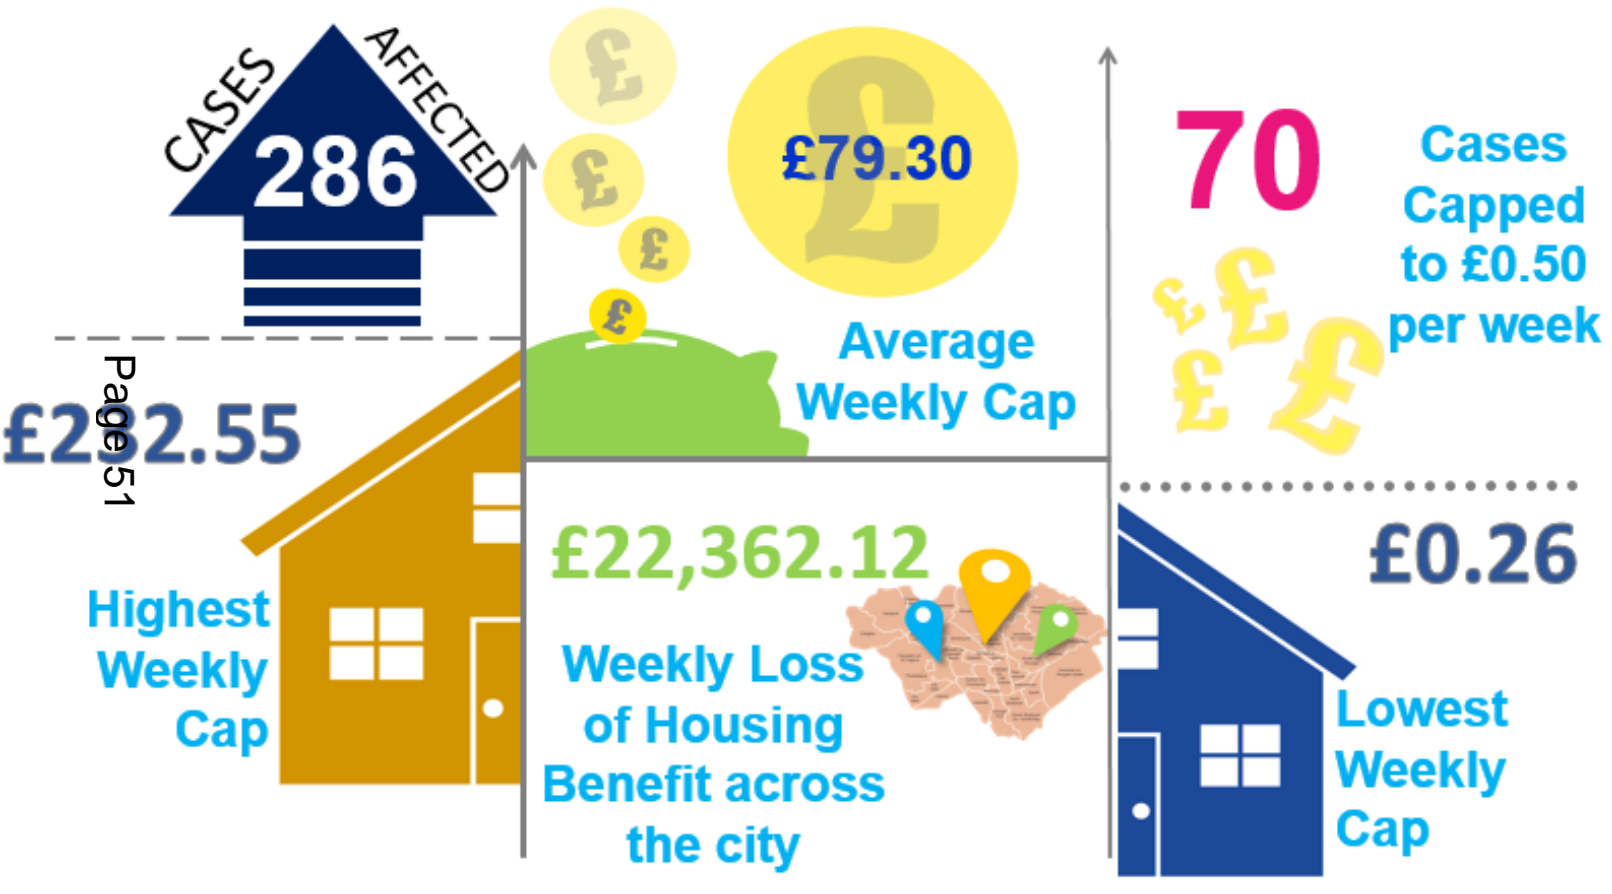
CASES AFFECTED
286

£79.30

Average Weekly Cap

70
Cases Capped to £0.50 per week

Page 51

£2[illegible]2.55

Highest Weekly Cap

£22,362.12

Weekly Loss of Housing Benefit across the city

£0.26

Lowest Weekly Cap